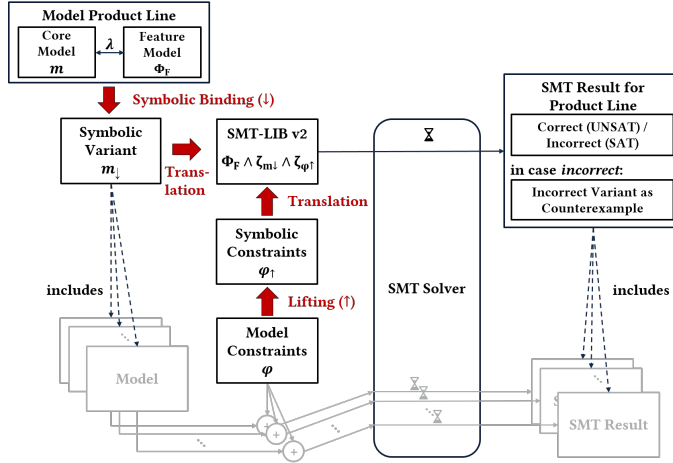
Model Product Line

Core Model $m$

$\lambda$

Feature Model $\Phi_F$

Symbolic Binding (↓)

Symbolic Variant $m_{\downarrow}$

Translation

SMT-LIB v2

$\Phi_F \wedge \zeta_{m\downarrow} \wedge \zeta_{\varphi\uparrow}$

Translation

Symbolic Constraints $\varphi_{\uparrow}$

Lifting (↑)

Model Constraints $\varphi$

SMT Solver

SMT Result for Product Line

Correct (UNSAT) / Incorrect (SAT)

in case *incorrect*:

Incorrect Variant as Counterexample

includes

includes

Model

SMT Result